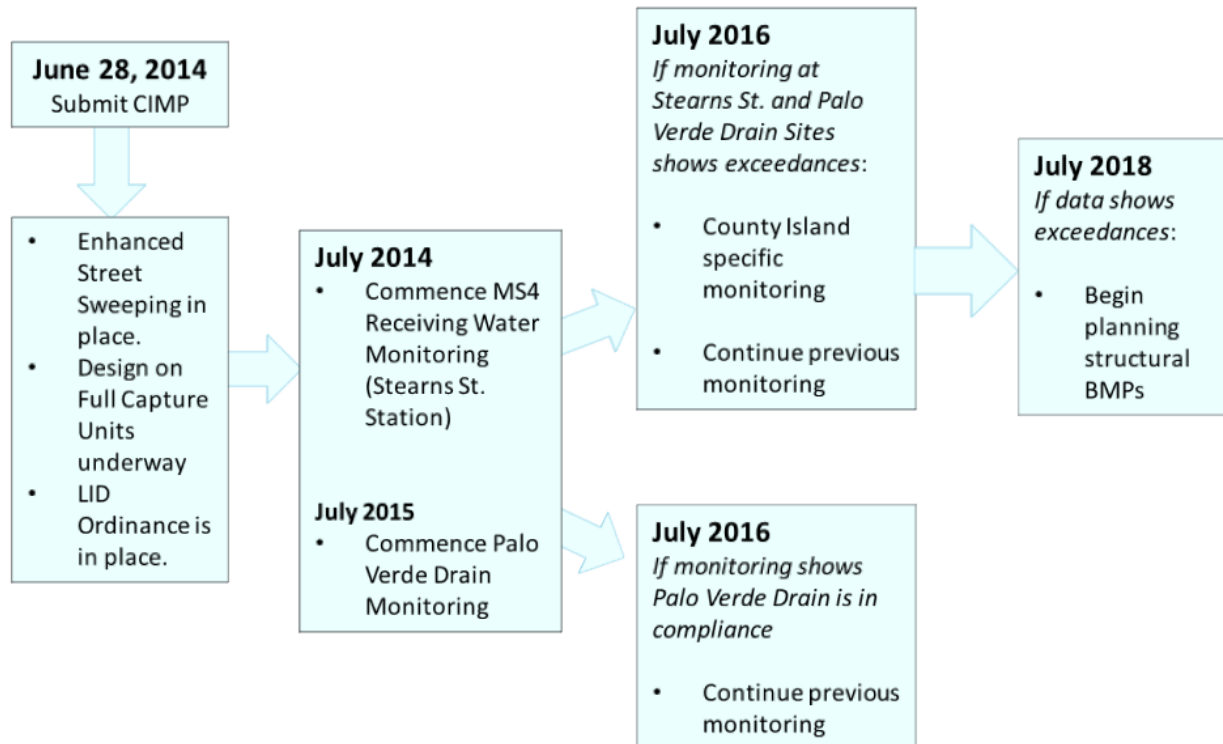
**June 28, 2014**
Submit CIMP

- Enhanced Street Sweeping in place.
- Design on Full Capture Units underway
- LID Ordinance is in place.

**July 2014**
- Commence MS4 Receiving Water Monitoring (Stearns St. Station)

**July 2015**
- Commence Palo Verde Drain Monitoring

**July 2016**
*If monitoring at Stearns St. and Palo Verde Drain Sites shows exceedances*:

- County Island specific monitoring
- Continue previous monitoring

**July 2018**
*If data shows exceedances*:

- Begin planning structural BMPs

**July 2016**
*If monitoring shows Palo Verde Drain is in compliance*

- Continue previous monitoring